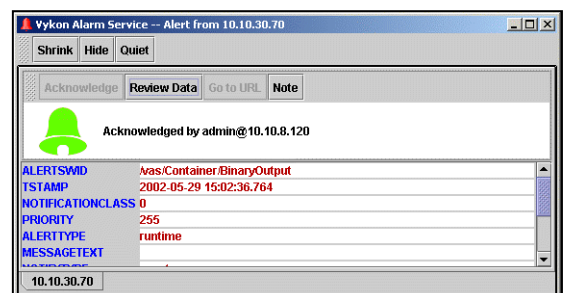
Vykon Alarm Service -- Alert from 10.10.30.70

Shrink Hide Quiet

Acknowledge Review Data Go to URL Note

Acknowledged by admin@10.10.8.120

| | |
|---|---|
| ALERTSWID | /vas/Container/BinaryOutput |
| TSTAMP | 2002-05-29 15:02:36.764 |
| NOTIFICATIONCLASS | 0 |
| PRIORITY | 255 |
| ALERTTYPE | runtime |
| MESSAGETEXT | |
| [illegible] | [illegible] |

10.10.30.70